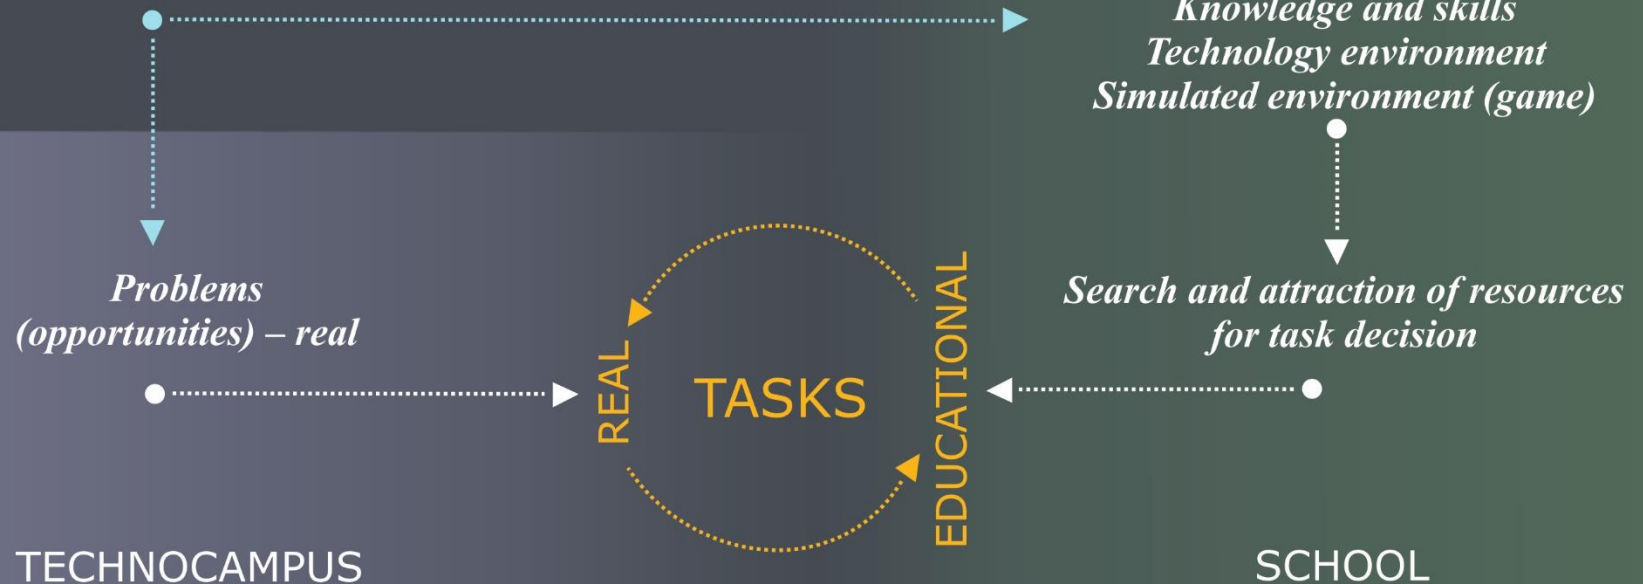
Knowledge and skills
Technology environment
Simulated environment (game)

Problems
(opportunities) – real

Search and attraction of resources
for task decision

REAL

TASKS

EDUCATIONAL

TECHNOCAMPUS

SCHOOL